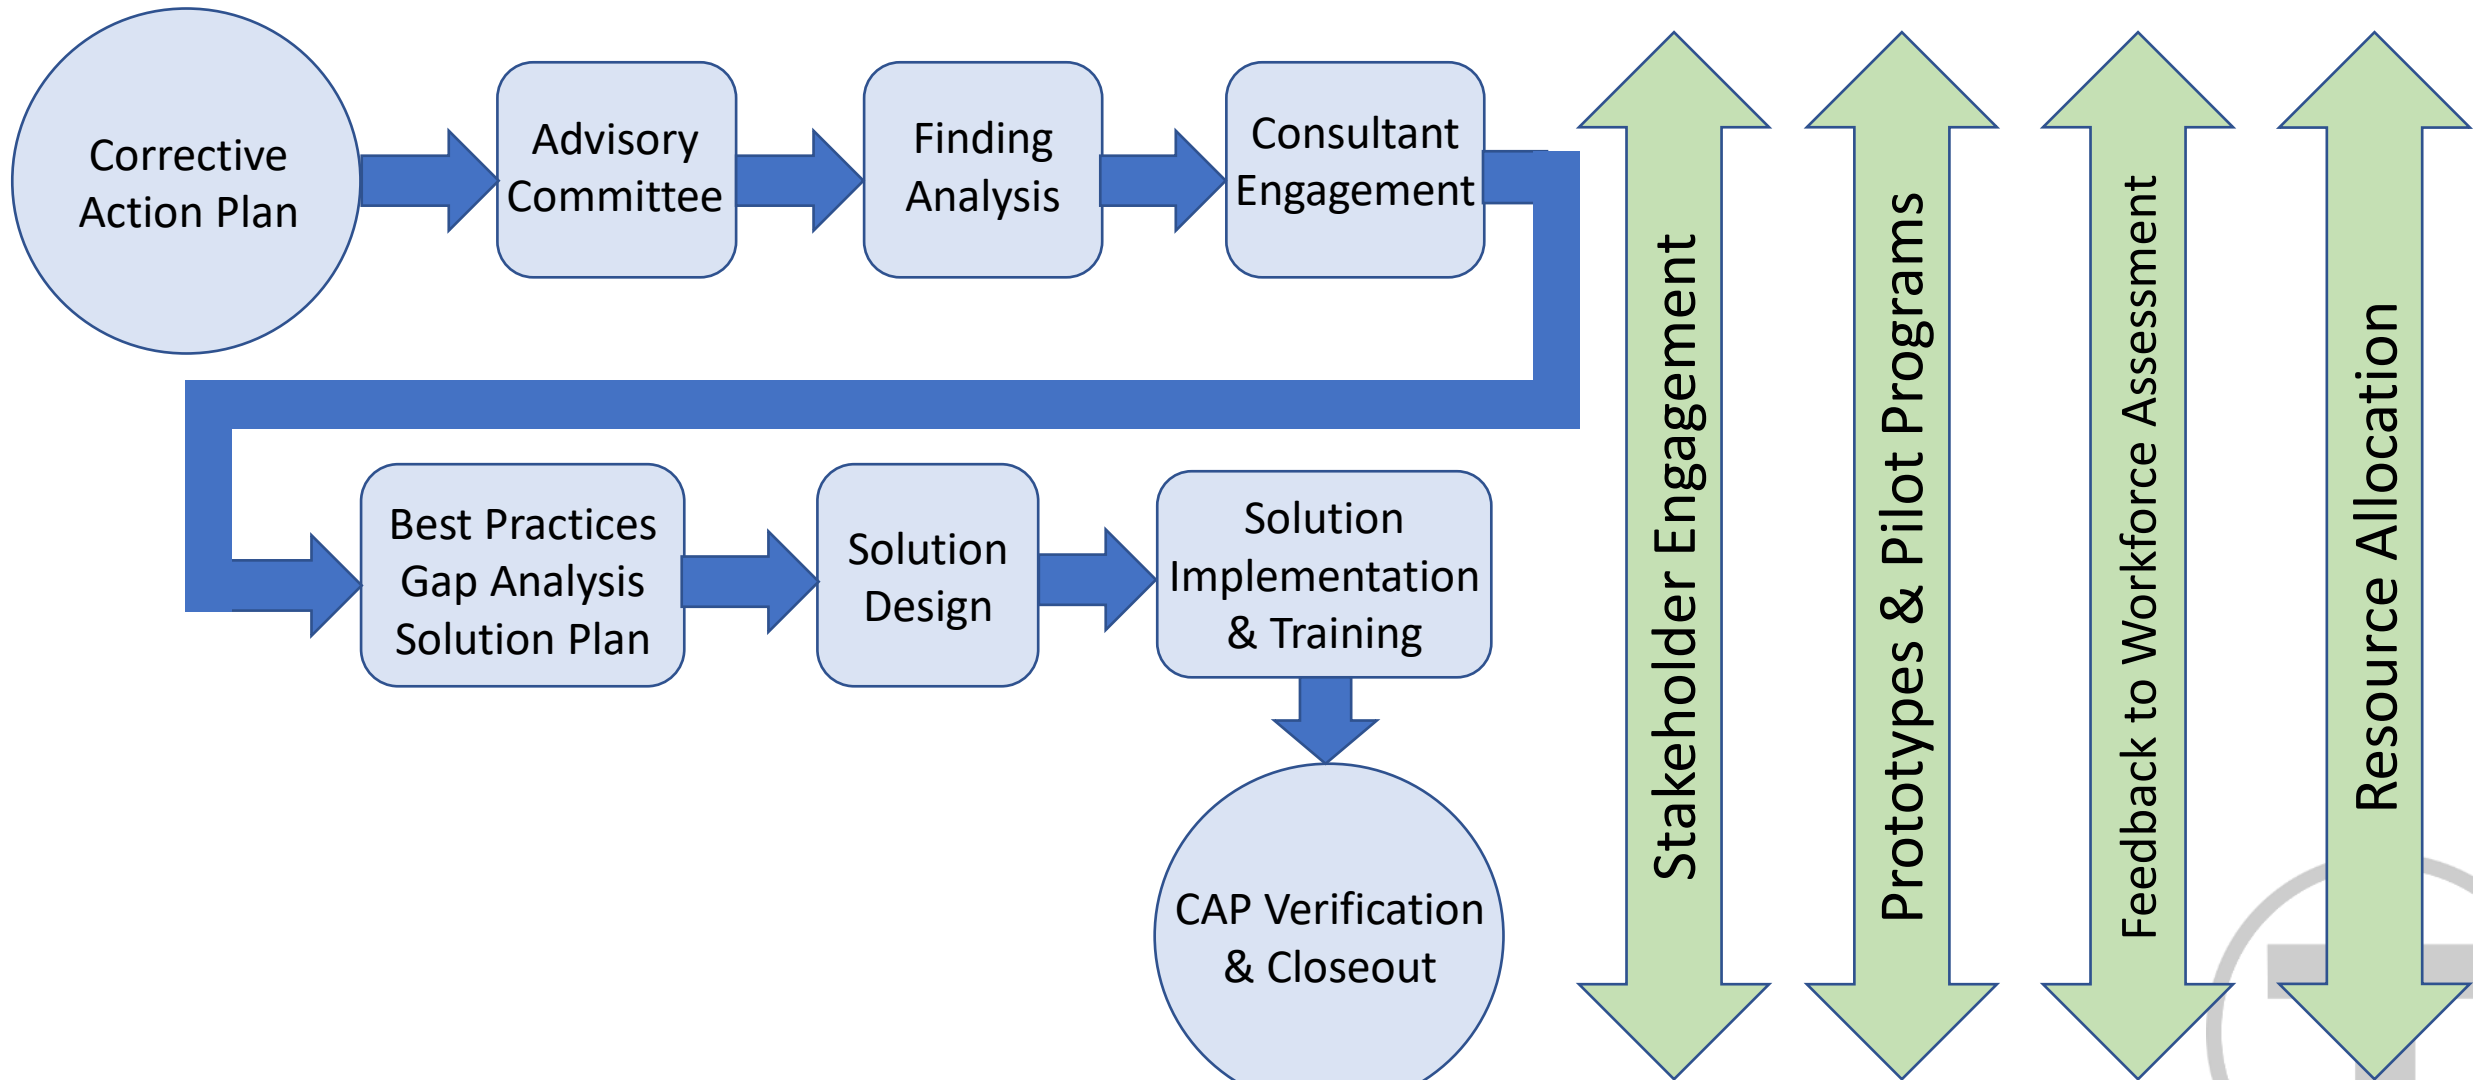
Corrective Action Plan

Advisory Committee

Finding Analysis

Consultant Engagement

Best Practices Gap Analysis Solution Plan

Solution Design

Solution Implementation & Training

CAP Verification & Closeout

Stakeholder Engagement

Prototypes & Pilot Programs

Feedback to Workforce Assessment

Resource Allocation